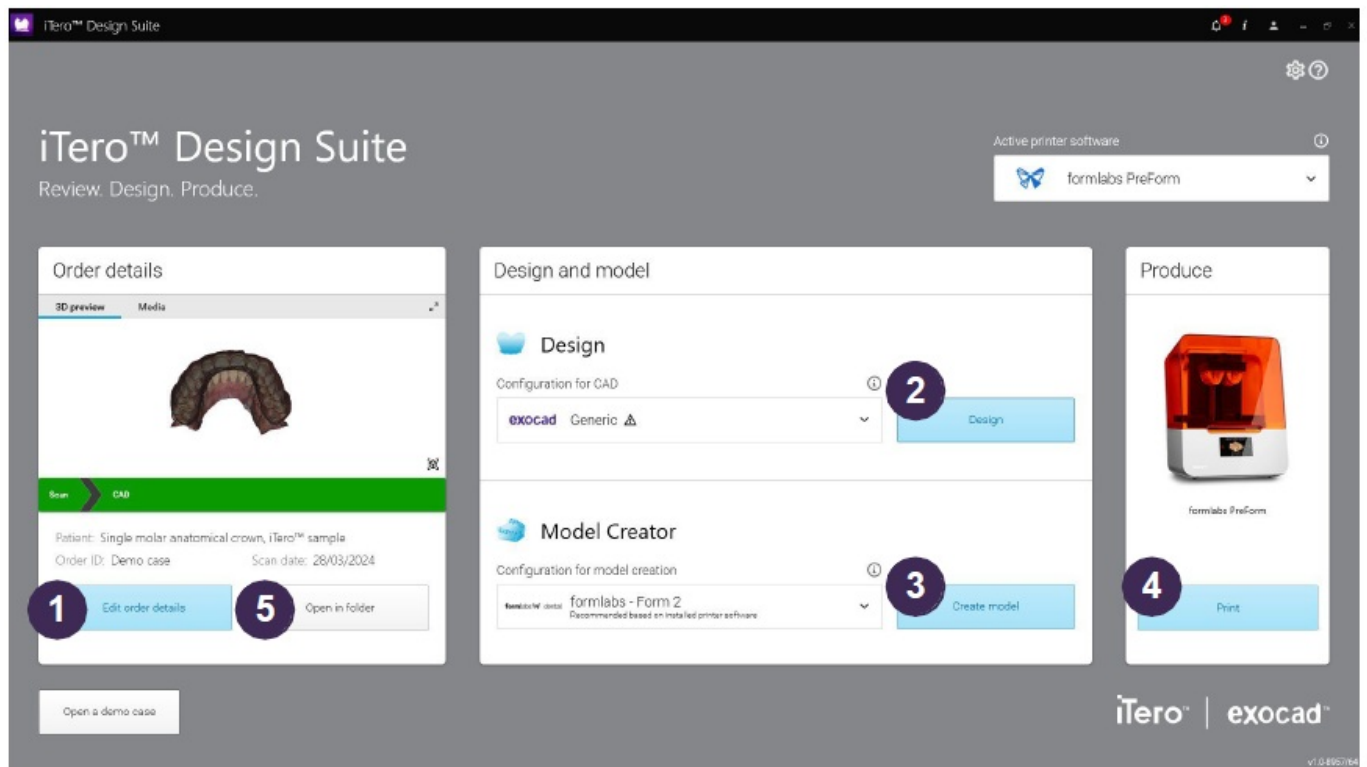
iTero™ Design Suite

iTero™ Design Suite
Review. Design. Produce.

Active printer software
formlabs PreForm

Order details
3D preview Media

Scan CAD

Patient: Single molar anatomical crown, iTero™ sample
Order ID: Demo case Scan date: 28/03/2024

1 Edit order details
5 Open in folder

Design and model

Design
Configuration for CAD
exocad Generic ⚠
2 Design

Model Creator
Configuration for model creation
formlabs dental formlabs - Form 2
Recommended based on installed printer software
3 Create model

Produce
formlabs PreForm
4 Print

Open a demo case

iTero™ | exocad™

v1.0.8957f64